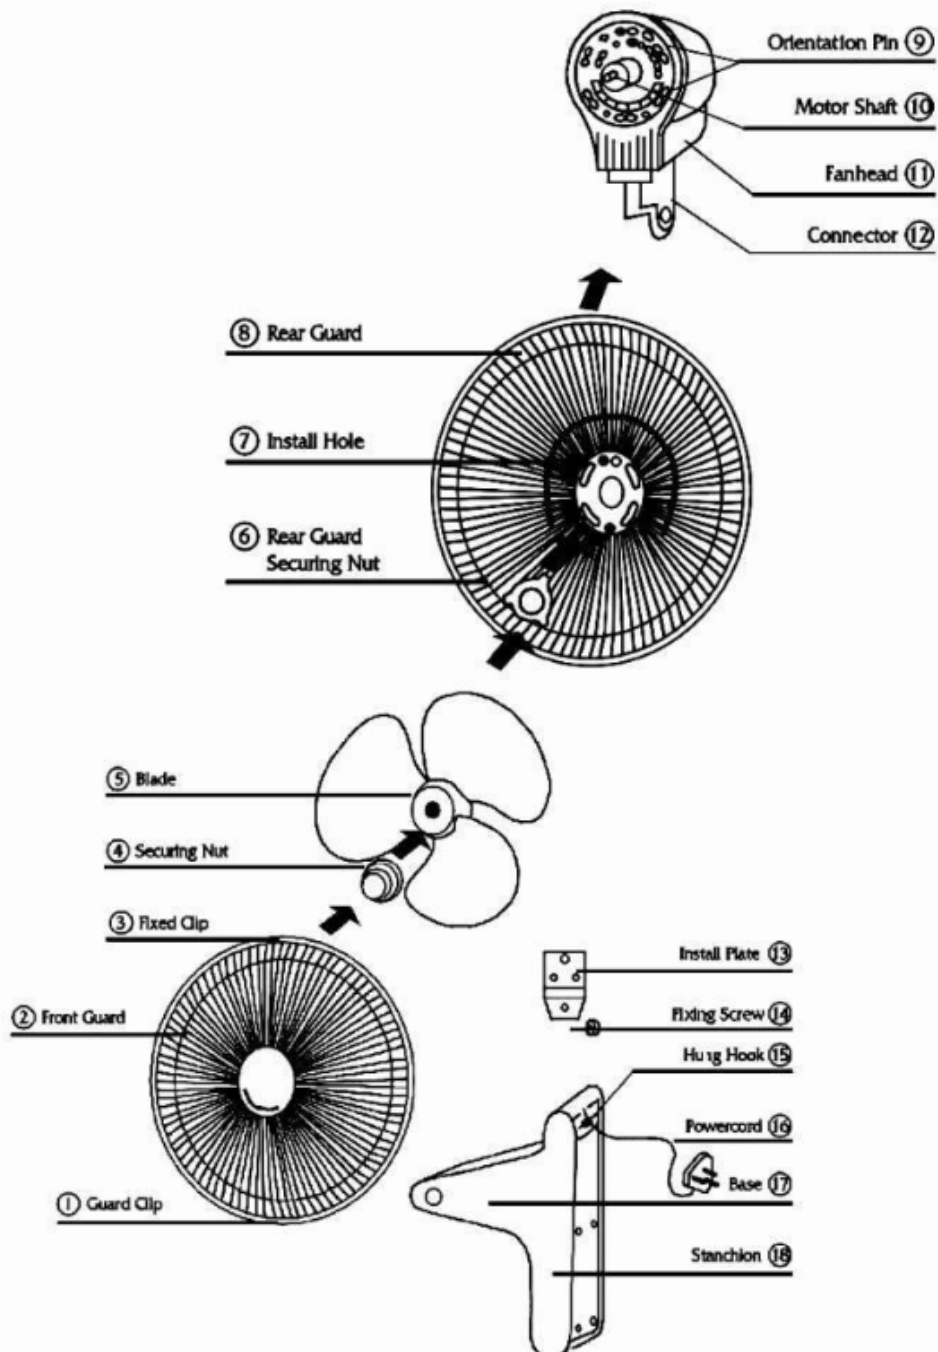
Orientation Pin ⑨
Motor Shaft ⑩
Fanhead ⑪
Connector ⑫

⑧ Rear Guard
⑦ Install Hole
⑥ Rear Guard Securing Nut

⑤ Blade
④ Securing Nut
③ Fixed Clip
② Front Guard
① Guard Clip

Install Plate ⑬
Fixing Screw ⑭
Hu1g Hook ⑮
Powercord ⑯
Base ⑰
Stanchion ⑱